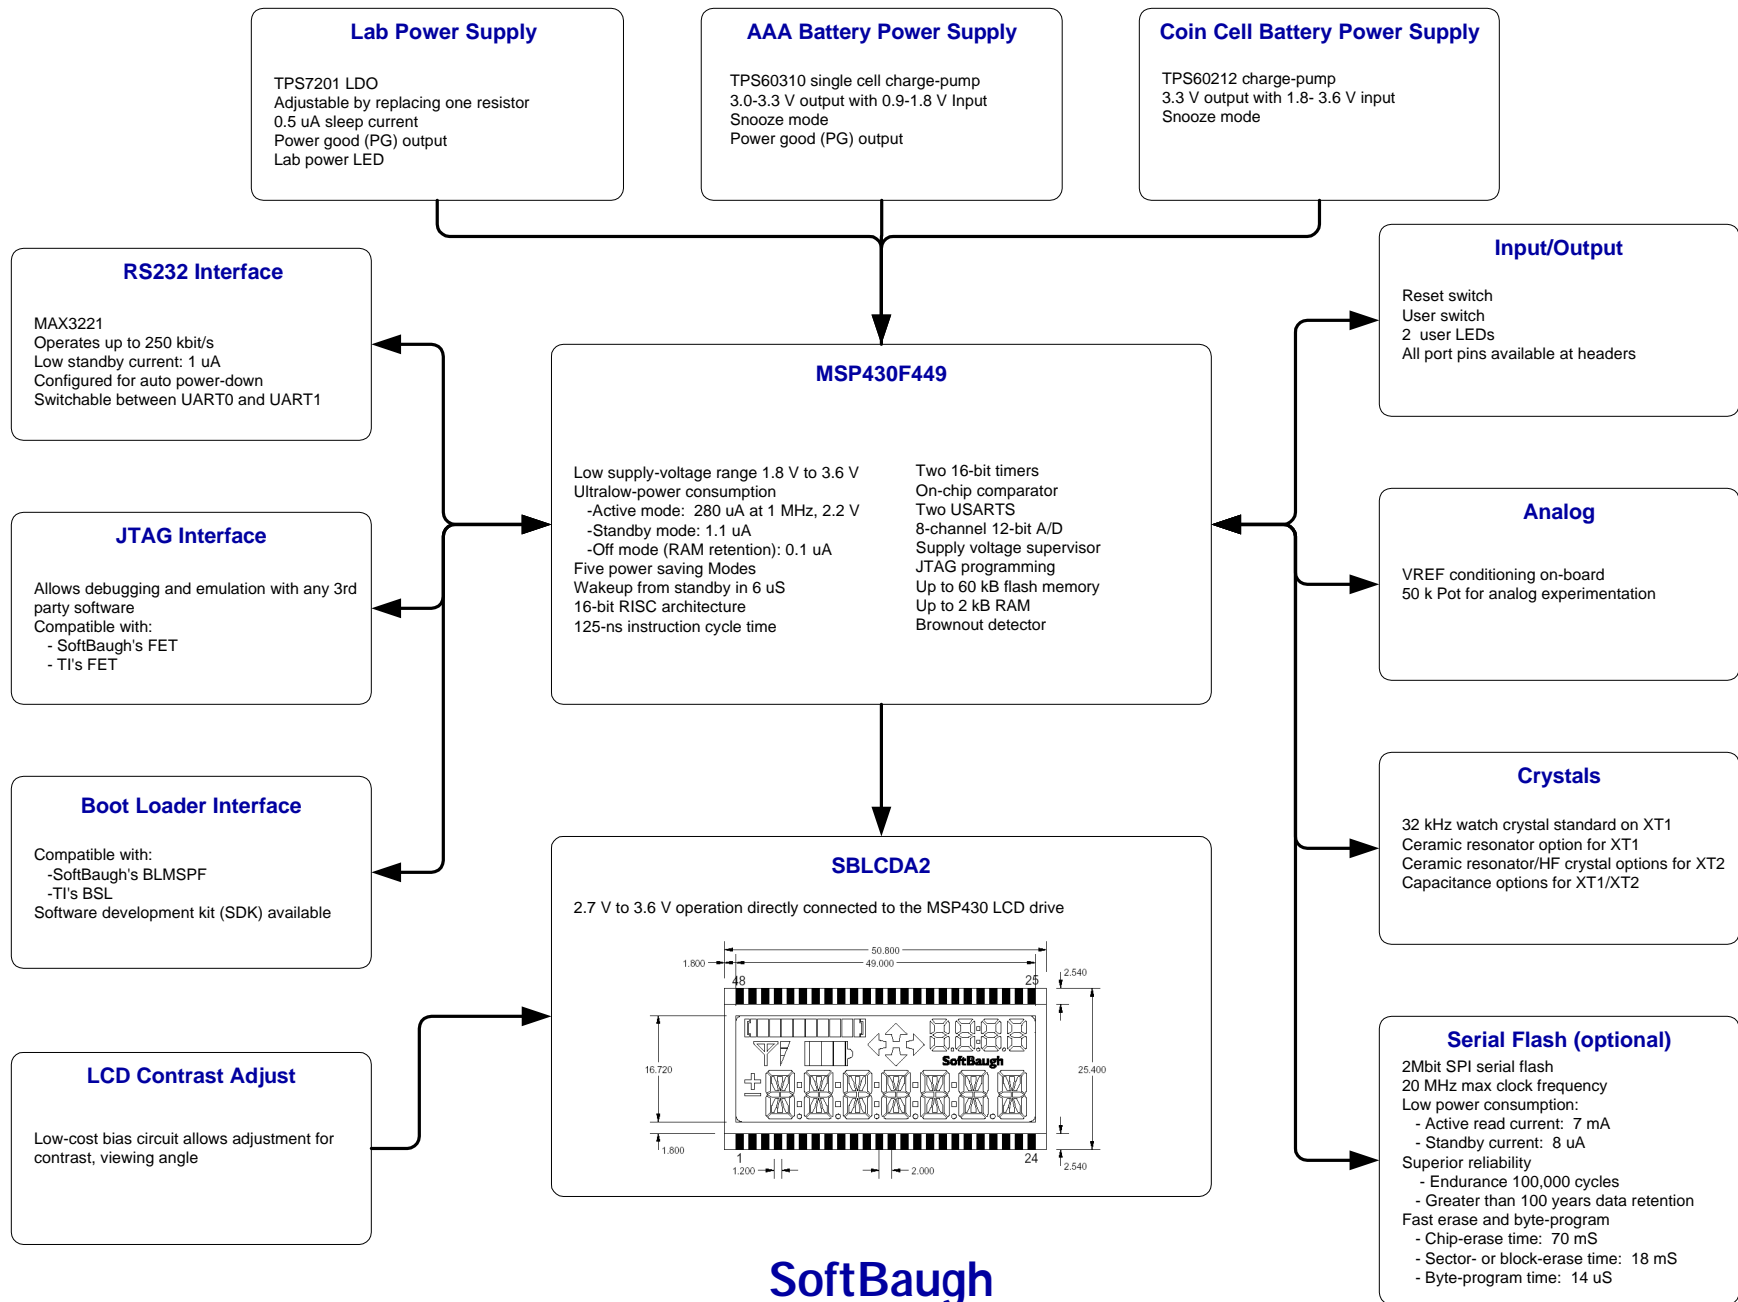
Lab Power Supply

TPS7201 LDO
Adjustable by replacing one resistor
0.5 uA sleep current
Power good (PG) output
Lab power LED

AAA Battery Power Supply

TPS60310 single cell charge-pump
3.0-3.3 V output with 0.9-1.8 V Input
Snooze mode
Power good (PG) output

Coin Cell Battery Power Supply

TPS60212 charge-pump
3.3 V output with 1.8- 3.6 V input
Snooze mode

RS232 Interface

MAX3221
Operates up to 250 kbit/s
Low standby current: 1 uA
Configured for auto power-down
Switchable between UART0 and UART1

Input/Output

Reset switch
User switch
2 user LEDs
All port pins available at headers

MSP430F449

Low supply-voltage range 1.8 V to 3.6 V
Ultralow-power consumption
-Active mode: 280 uA at 1 MHz, 2.2 V
-Standby mode: 1.1 uA
-Off mode (RAM retention): 0.1 uA
Five power saving Modes
Wakeup from standby in 6 uS
16-bit RISC architecture
125-ns instruction cycle time

Two 16-bit timers
On-chip comparator
Two USARTS
8-channel 12-bit A/D
Supply voltage supervisor
JTAG programming
Up to 60 kB flash memory
Up to 2 kB RAM
Brownout detector

JTAG Interface

Allows debugging and emulation with any 3rd party software
Compatible with:
- SoftBaugh's FET
- TI's FET

Analog

VREF conditioning on-board
50 k Pot for analog experimentation

Boot Loader Interface

Compatible with:
-SoftBaugh's BLMSPF
-TI's BSL
Software development kit (SDK) available

Crystals

32 kHz watch crystal standard on XT1
Ceramic resonator option for XT1
Ceramic resonator/HF crystal options for XT2
Capacitance options for XT1/XT2

SBLCDA2

2.7 V to 3.6 V operation directly connected to the MSP430 LCD drive

50.800
49.000
1.800
48
25
2.540
16.720
25.400
SoftBaugh
1.800
1
24
2.540
1.200
2.000

LCD Contrast Adjust

Low-cost bias circuit allows adjustment for contrast, viewing angle

Serial Flash (optional)
2Mbit SPI serial flash
20 MHz max clock frequency
Low power consumption:
- Active read current: 7 mA
- Standby current: 8 uA
Superior reliability
- Endurance 100,000 cycles
- Greater than 100 years data retention
Fast erase and byte-program
- Chip-erase time: 70 mS
- Sector- or block-erase time: 18 mS
- Byte-program time: 14 uS

SoftBaugh